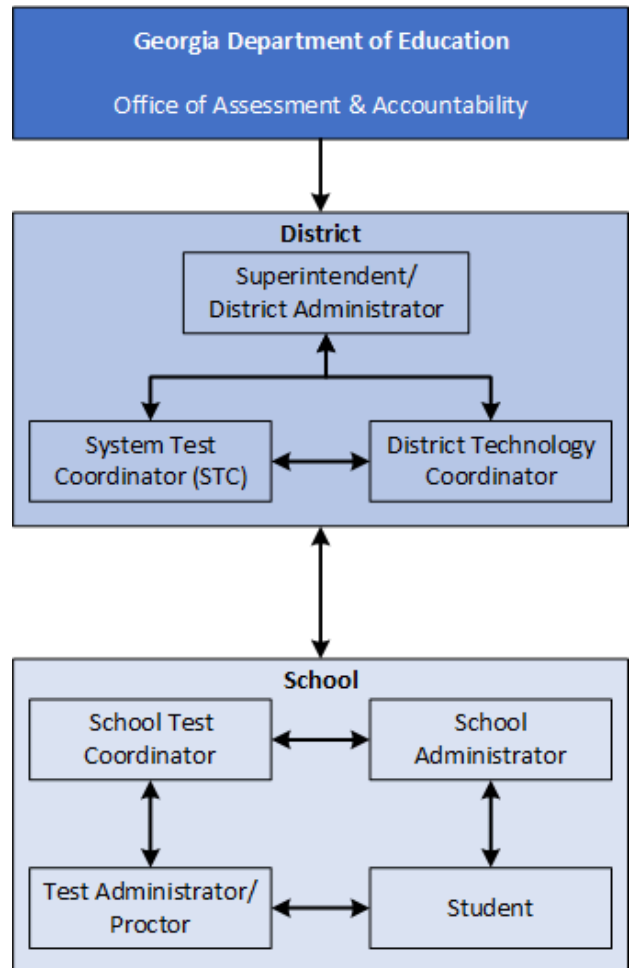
Georgia Department of Education

Office of Assessment & Accountability

District

Superintendent/ District Administrator

System Test Coordinator (STC)

District Technology Coordinator

School

School Test Coordinator

School Administrator

Test Administrator/ Proctor

Student